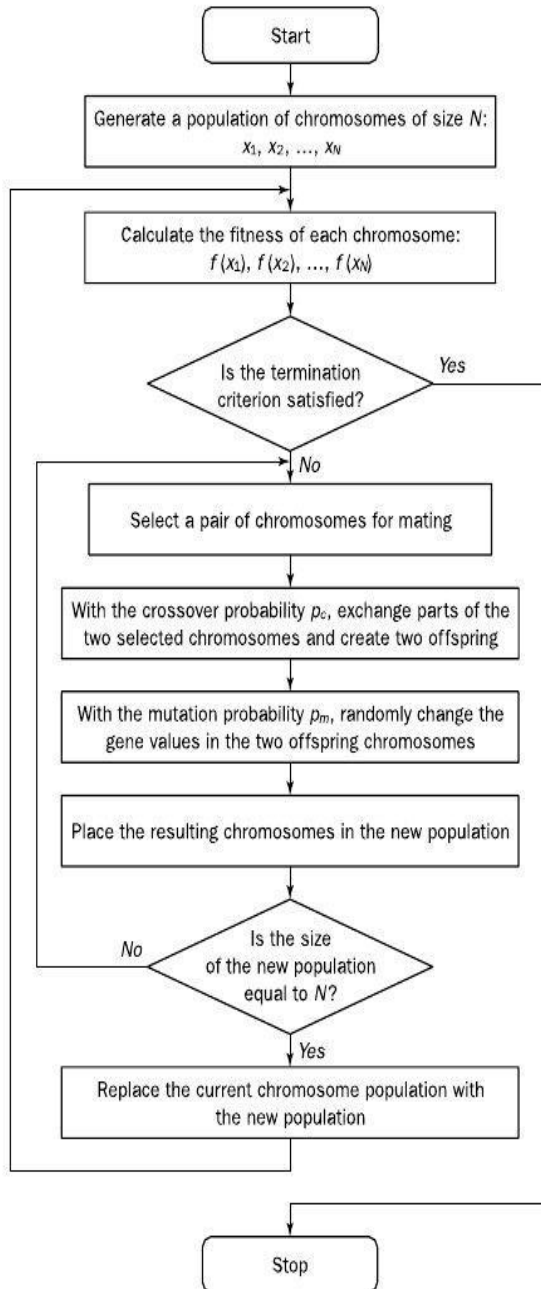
Start

Generate a population of chromosomes of size $N$: $x_1, x_2, \ldots, x_N$

Calculate the fitness of each chromosome: $f(x_1), f(x_2), \ldots, f(x_N)$

Is the termination criterion satisfied?

Yes

No

Select a pair of chromosomes for mating

With the crossover probability $p_c$, exchange parts of the two selected chromosomes and create two offspring

With the mutation probability $p_m$, randomly change the gene values in the two offspring chromosomes

Place the resulting chromosomes in the new population

No

Is the size of the new population equal to $N$?

Yes

Replace the current chromosome population with the new population

Stop